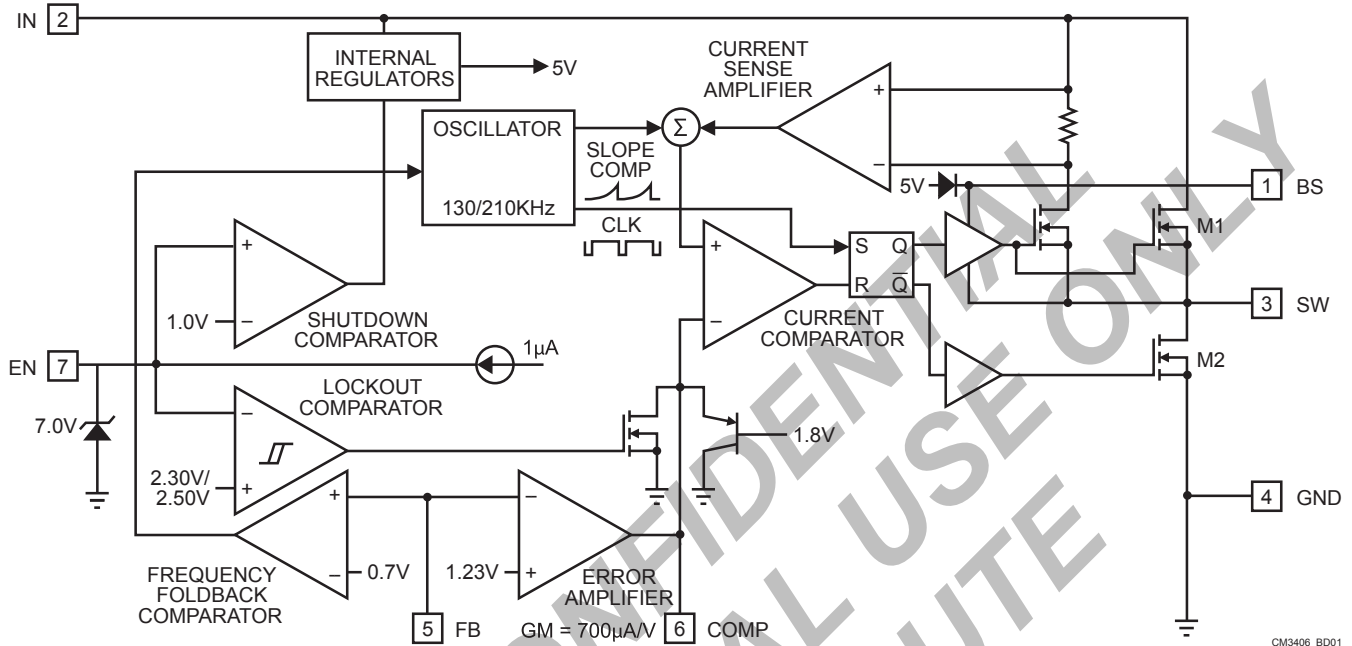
IN 2
INTERNAL REGULATORS
5V
CURRENT SENSE AMPLIFIER
+
−
OSCILLATOR
$\Sigma$
SLOPE COMP
130/210KHz
CLK
5V
1 BS
M1
S Q
R $\overline{Q}$
+
−
CURRENT COMPARATOR
3 SW
+
−
1.0V
SHUTDOWN COMPARATOR
EN 7
1μA
M2
LOCKOUT COMPARATOR
7.0V
−
+
1.8V
2.30V/ 2.50V
+
−
4 GND
FREQUENCY FOLDBACK COMPARATOR
0.7V
1.23V
ERROR AMPLIFIER
5 FB
GM = 700μA/V
6 COMP
CONFIDENTIAL
USE ONLY
AL
UTE
CM3406 BD01